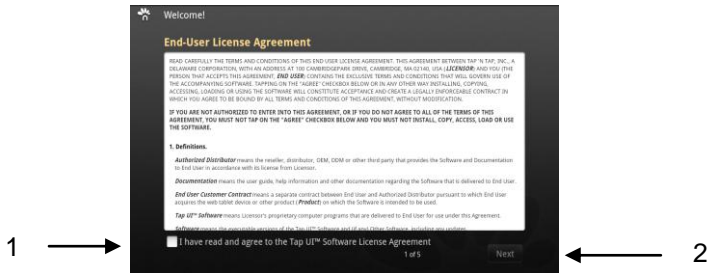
Welcome!

End-User License Agreement

READ CAREFULLY THE TERMS AND CONDITIONS OF THIS END USER LICENSE AGREEMENT. THIS AGREEMENT BETWEEN TAP 'N TAP, INC., A DELAWARE CORPORATION, WITH AN ADDRESS AT 100 CAMBRIDGEPARK DRIVE, CAMBRIDGE, MA 02140, USA (LICENSOR) AND YOU (THE PERSON THAT ACCEPTS THIS AGREEMENT, END USER) CONTAINS THE EXCLUSIVE TERMS AND CONDITIONS THAT WILL GOVERN USE OF THE ACCOMPANYING SOFTWARE. TAPPING ON THE "AGREE" CHECKBOX BELOW OR IN ANY OTHER WAY INSTALLING, COPYING, ACCESSING, LOADING OR USING THE SOFTWARE WILL CONSTITUTE ACCEPTANCE AND CREATE A LEGALLY ENFORCEABLE CONTRACT IN WHICH YOU AGREE TO BE BOUND BY ALL TERMS AND CONDITIONS OF THIS AGREEMENT, WITHOUT MODIFICATION.

IF YOU ARE NOT AUTHORIZED TO ENTER INTO THIS AGREEMENT, OR IF YOU DO NOT AGREE TO ALL OF THE TERMS OF THIS AGREEMENT, YOU MUST NOT TAP ON THE "AGREE" CHECKBOX BELOW AND YOU MUST NOT INSTALL, COPY, ACCESS, LOAD OR USE THE SOFTWARE.

1. Definitions.

Authorized Distributor means the reseller, distributor, OEM, ODM or other third party that provides the Software and Documentation to End User in accordance with its license from Licensor.

Documentation means the user guide, help information and other documentation regarding the Software that is delivered to End User.

End User Customer Contract means a separate contract between End User and Authorized Distributor pursuant to which End User acquires the web tablet device or other product (Product) on which the Software is intended to be used.

Tap UI™ Software means Licensor's proprietary computer programs that are delivered to End User for use under this Agreement.

Software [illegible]

I have read and agree to the Tap UI™ Software License Agreement

1 of 5

Next

1

2